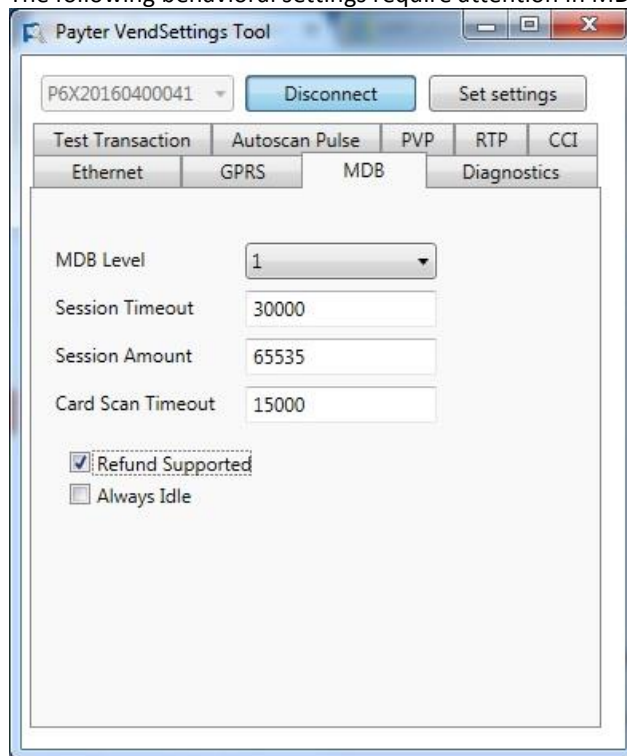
The following behavioral settings require attention in MD

Payter VendSettings Tool

P6X20160400041

Disconnect

Set settings

Test Transaction

Autoscan Pulse

PVP

RTP

CCI

Ethernet

GPRS

MDB

Diagnostics

MDB Level

1

Session Timeout

30000

Session Amount

65535

Card Scan Timeout

15000

Refund Supported

Always Idle